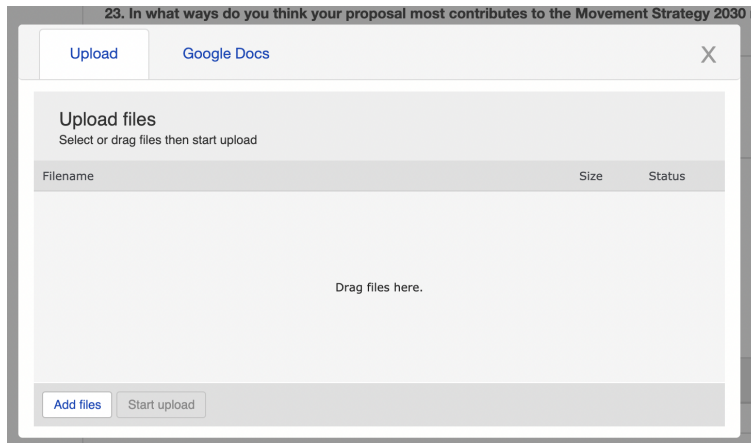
23. In what ways do you think your proposal most contributes to the Movement Strategy 2030

Upload | Google Docs | X

Upload files
Select or drag files then start upload

| Filename | Size | Status |
|---|---|---|

Drag files here.

Add files | Start upload